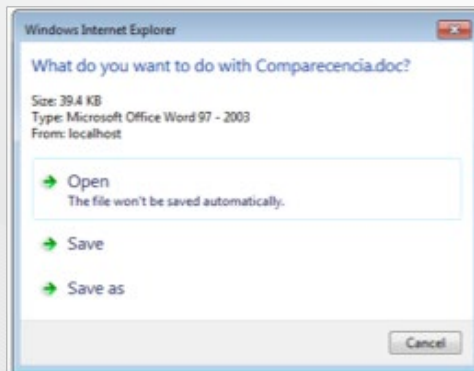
Windows Internet Explorer

What do you want to do with Comparecencia.doc?

Size: 39.4 KB
Type: Microsoft Office Word 97 - 2003
From: localhost

Open
The file won't be saved automatically.

Save

Save as

Cancel